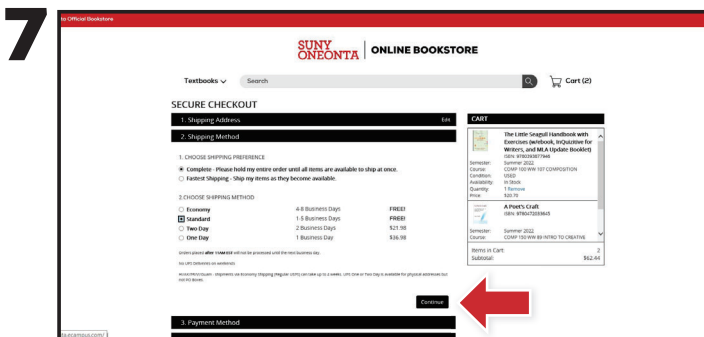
7

to Official Bookstore

SUNY ONEONTA | ONLINE BOOKSTORE

Textbooks Search Cart (2)

SECURE CHECKOUT

1. Shipping Address Edit

2. Shipping Method

1. CHOOSE SHIPPING PREFERENCE

Complete - Please hold my entire order until all items are available to ship at once.

Fastest Shipping - Ship my items as they become available.

2.CHOOSE SHIPPING METHOD

| | | |
|---|---|---|
| Economy | 4-8 Business Days | FREE! |
| Standard | 1-5 Business Days | FREE! |
| Two Day | 2 Business Days | $21.98 |
| One Day | 1 Business Day | $36.98 |

Orders placed after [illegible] will be processed until the next business day.

No UPS Deliveries on weekends

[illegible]

Continue

3. Payment Method

CART

The Little Seagull Handbook with Exercises (w/ebook, InQuizitive for Writers, and MLA Update Booklet)
ISBN: 9780393877946
Semester: Summer 2022
Course: COMP 100 WW 107 COMPOSITION
Condition: USED
Availability: In Stock
Quantity: 1 Remove
Price: $20.70

A Poet's Craft
ISBN: 9780472033645
Semester: Summer 2022
Course: COMP 150 WW 80 INTRO TO CREATIVE

Items in Cart: 2
Subtotal: $62.44

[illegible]ecampus.com/